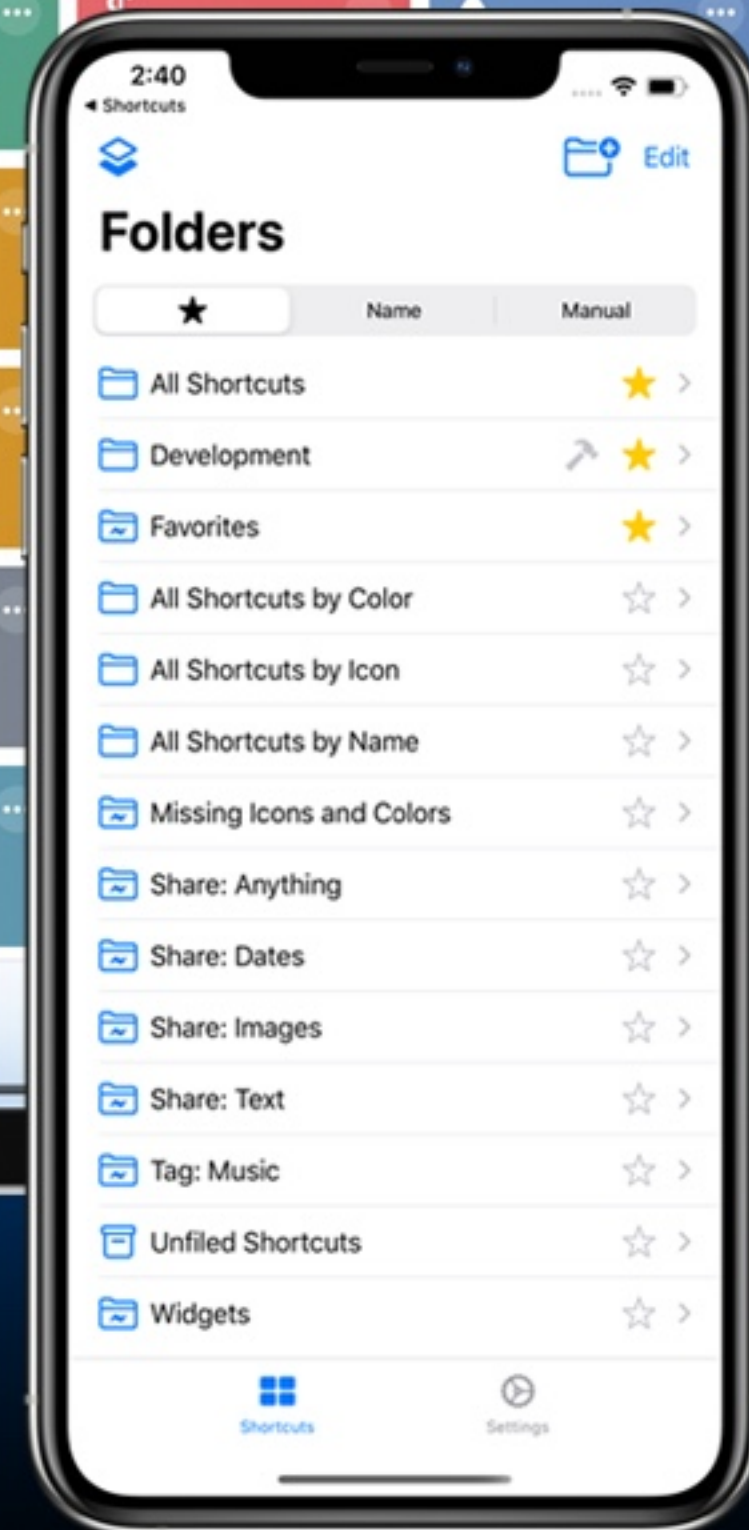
2:40
◂ Shortcuts

Edit

Folders

★ | Name | Manual

All Shortcuts
Development
Favorites
All Shortcuts by Color
All Shortcuts by Icon
All Shortcuts by Name
Missing Icons and Colors
Share: Anything
Share: Dates
Share: Images
Share: Text
Tag: Music
Unfiled Shortcuts
Widgets

Shortcuts
Settings